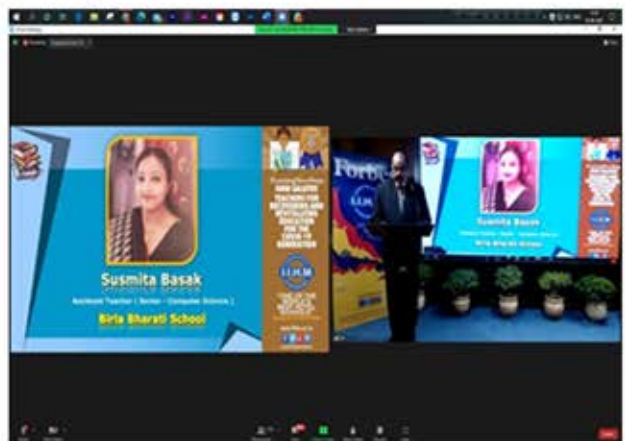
Susmita Basak

Assistant Teacher ( Senior - Computer Science )

Birla Bharati School

HOW SALUTE TEACHERS FOR RETHINKING AND REVITALIZING EDUCATION FOR THE COVID-19 GENERATION

IIHM

Forb

IIHM

Susmita Basak

Birla Bharati School